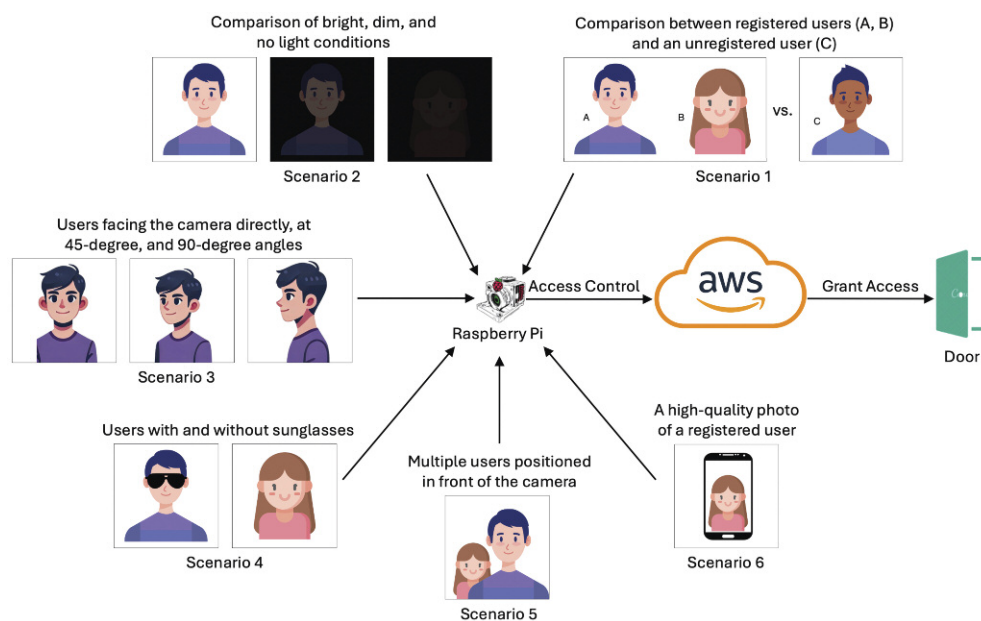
Comparison of bright, dim, and no light conditions

Scenario 2

Comparison between registered users (A, B) and an unregistered user (C)

A

B

vs.

C

Scenario 1

Users facing the camera directly, at 45-degree, and 90-degree angles

Scenario 3

Access Control

Raspberry Pi

aws

Grant Access

Door

Users with and without sunglasses

Scenario 4

Multiple users positioned in front of the camera

Scenario 5

A high-quality photo of a registered user

Scenario 6